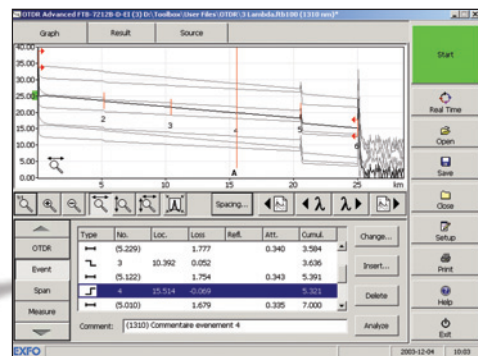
OTDR Advanced FTB-7212B-D-EI (3) D:\Toolbox\User Files\OTDR\3 Lambda.Rlb100 (1310 nm)*

Graph | Result | Source

Start

Real Time

Open

Save

Close

Setup

Print

Help

Exit

40.00
35.00
30.00
25.00
20.00
15.00
10.00
5.00
0.00

2
3
4
5
6
A

5 10 15 20 25 km

Spacing...

OTDR
Event
Span
Measure

| Type | No. | Loc. | Loss | Refl. | Att. | Cumul. |
|---|---|---|---|---|---|---|
| | (5.229) | | 1.777 | | 0.340 | 3.584 |
| | 3 | 10.392 | 0.052 | | | 3.636 |
| | (5.122) | | 1.754 | | 0.343 | 5.391 |
| | 4 | 15.514 | -0.069 | | | 5.321 |
| | (5.010) | | 1.679 | | 0.335 | 7.000 |

Change...

Insert...

Delete

Analyze

Comment: (1310) Commentaire evenement 4

EXFO

2003-12-04 10:03